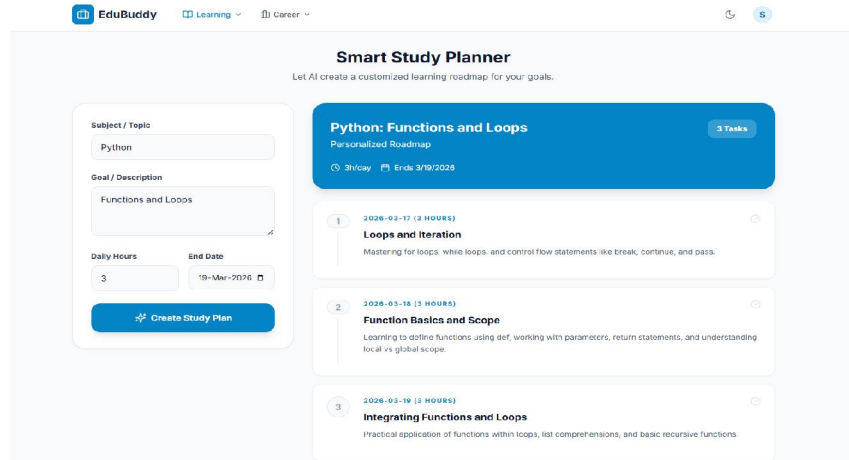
EduBuddy
Learning
Career
S

Smart Study Planner
Let AI create a customized learning roadmap for your goals.

Subject / Topic
Python
Goal / Description
Functions and Loops
Daily Hours
3
End Date
19-Mar-2026
Create Study Plan

Python: Functions and Loops
3 Tasks
Personalized Roadmap
3h/day
Ends 3/19/2026

1
2026-03-17 (3 HOURS)
Loops and Iteration
Mastering for loops, while loops, and control flow statements like break, continue, and pass.

2
2026-03-18 (3 HOURS)
Function Basics and Scope
Learning to define functions using def, working with parameters, return statements, and understanding local vs global scope.

3
2026-03-19 (3 HOURS)
Integrating Functions and Loops
Practical application of functions within loops, list comprehensions, and basic recursive functions.